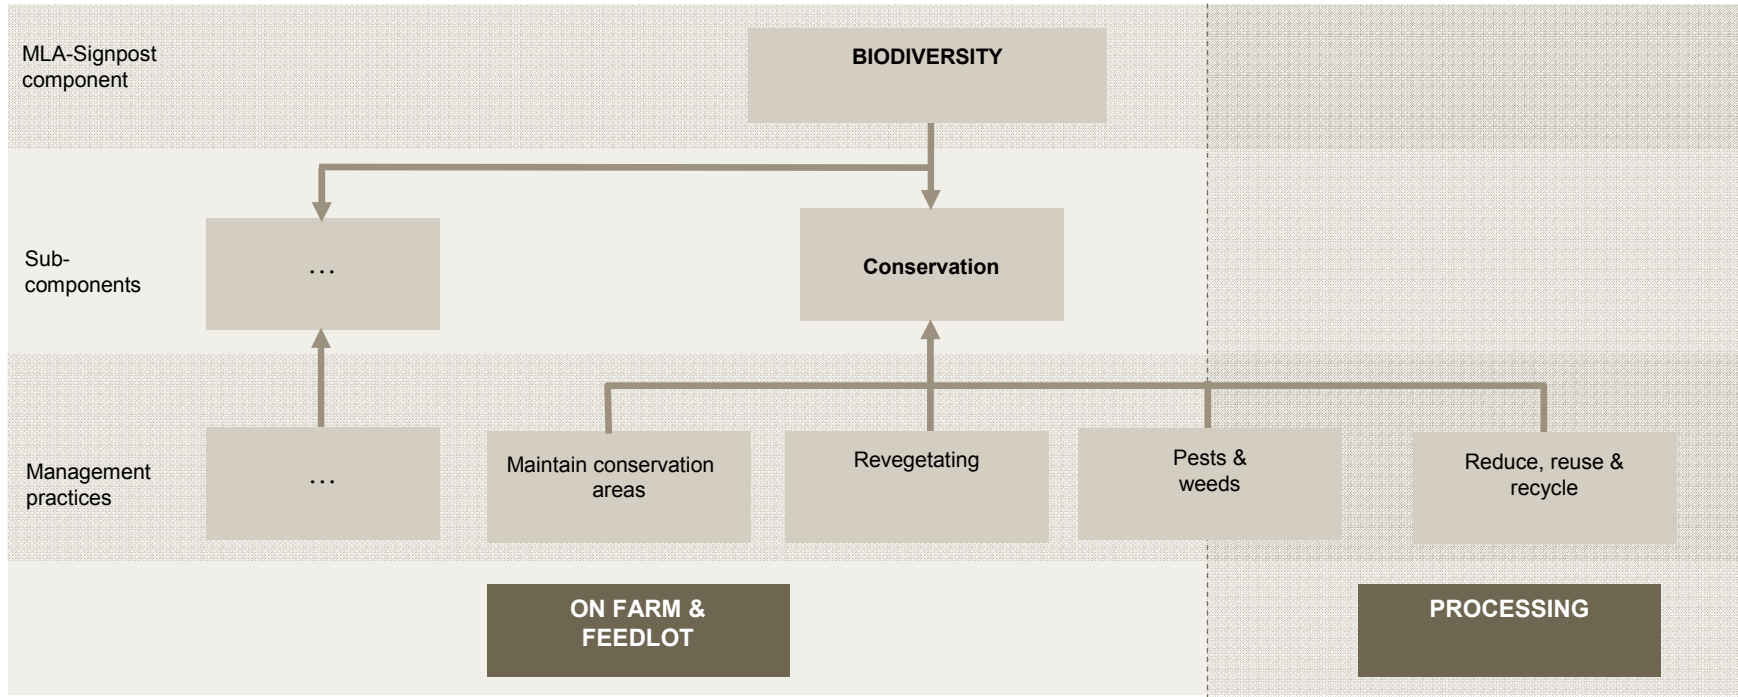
MLA-Signpost component

BIODIVERSITY

Sub-components

...

Conservation

Management practices

...

Maintain conservation areas

Revegetating

Pests & weeds

Reduce, reuse & recycle

ON FARM & FEEDLOT

PROCESSING